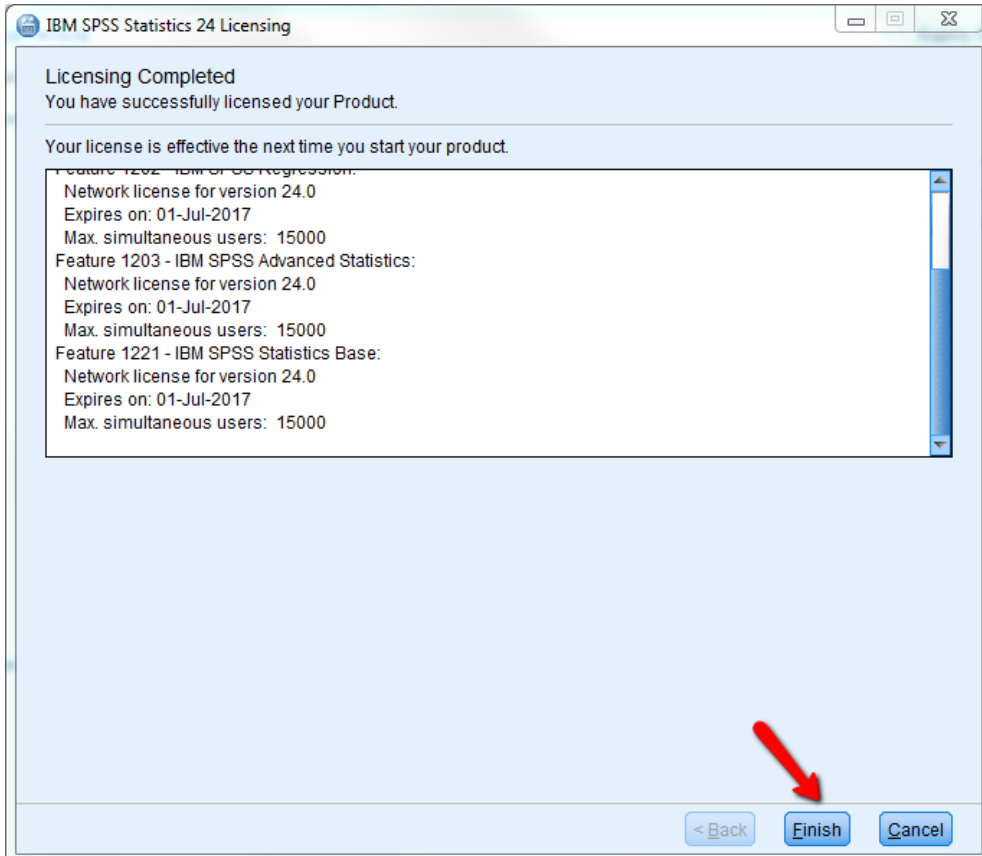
IBM SPSS Statistics 24 Licensing

Licensing Completed
You have successfully licensed your Product.

Your license is effective the next time you start your product.

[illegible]
Network license for version 24.0
Expires on: 01-Jul-2017
Max. simultaneous users: 15000
Feature 1203 - IBM SPSS Advanced Statistics:
Network license for version 24.0
Expires on: 01-Jul-2017
Max. simultaneous users: 15000
Feature 1221 - IBM SPSS Statistics Base:
Network license for version 24.0
Expires on: 01-Jul-2017
Max. simultaneous users: 15000

< Back
Finish
Cancel